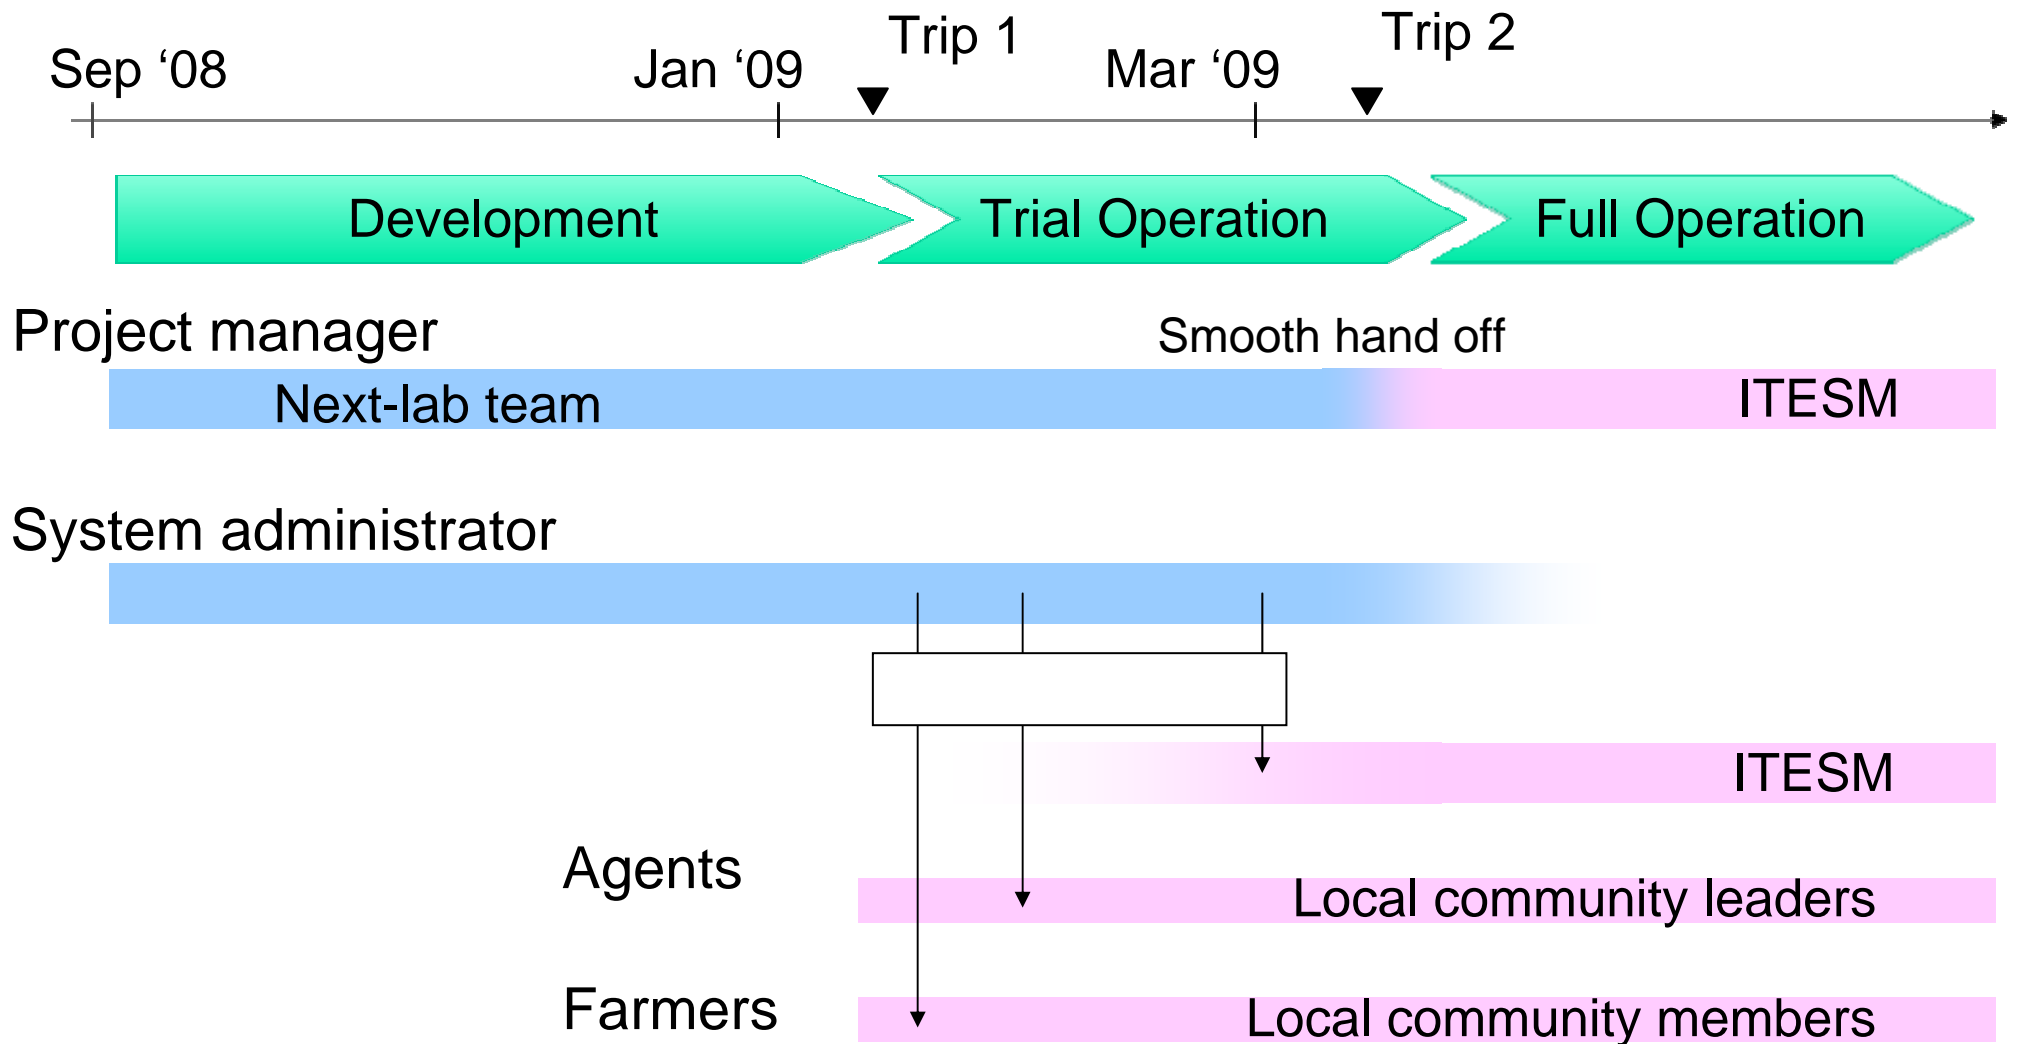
Sep ‘08

Jan ‘09

Trip 1

Mar ‘09

Trip 2

Development

Trial Operation

Full Operation

Project manager

Smooth hand off

Next-lab team

ITESM

System administrator

ITESM

Agents

Local community leaders

Farmers

Local community members